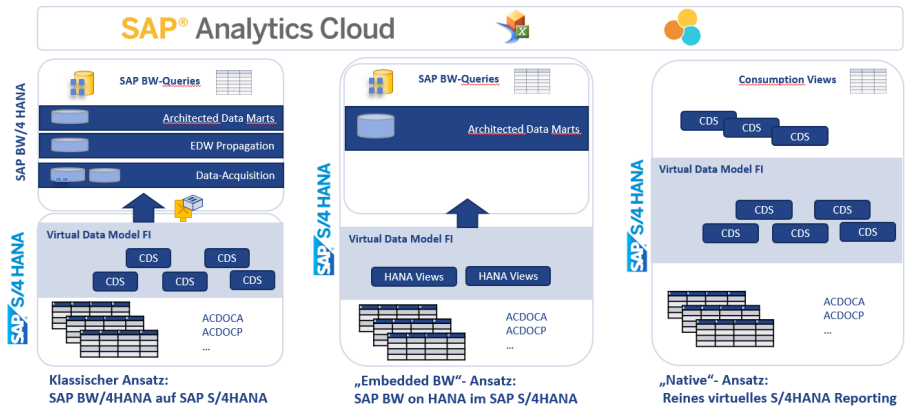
SAP® Analytics Cloud

SAP BW/4 HANA

SAP BW-Queries

Architected Data Marts

EDW Propagation

Data-Acquisition

SAP S/4HANA

Virtual Data Model FI

CDS CDS CDS CDS CDS

ACDOCA
ACDOCP
...

Klassischer Ansatz:
SAP BW/4HANA auf SAP S/4HANA

SAP S/4HANA

SAP BW-Queries

Architected Data Marts

Virtual Data Model FI

HANA Views HANA Views

ACDOCA
ACDOCP
...

„Embedded BW"- Ansatz:
SAP BW on HANA im SAP S/4HANA

SAP S/4HANA

Consumption Views

CDS CDS CDS

Virtual Data Model FI

CDS CDS CDS CDS CDS

ACDOCA
ACDOCP
...

„Native"- Ansatz:
Reines virtuelles S/4HANA Reporting